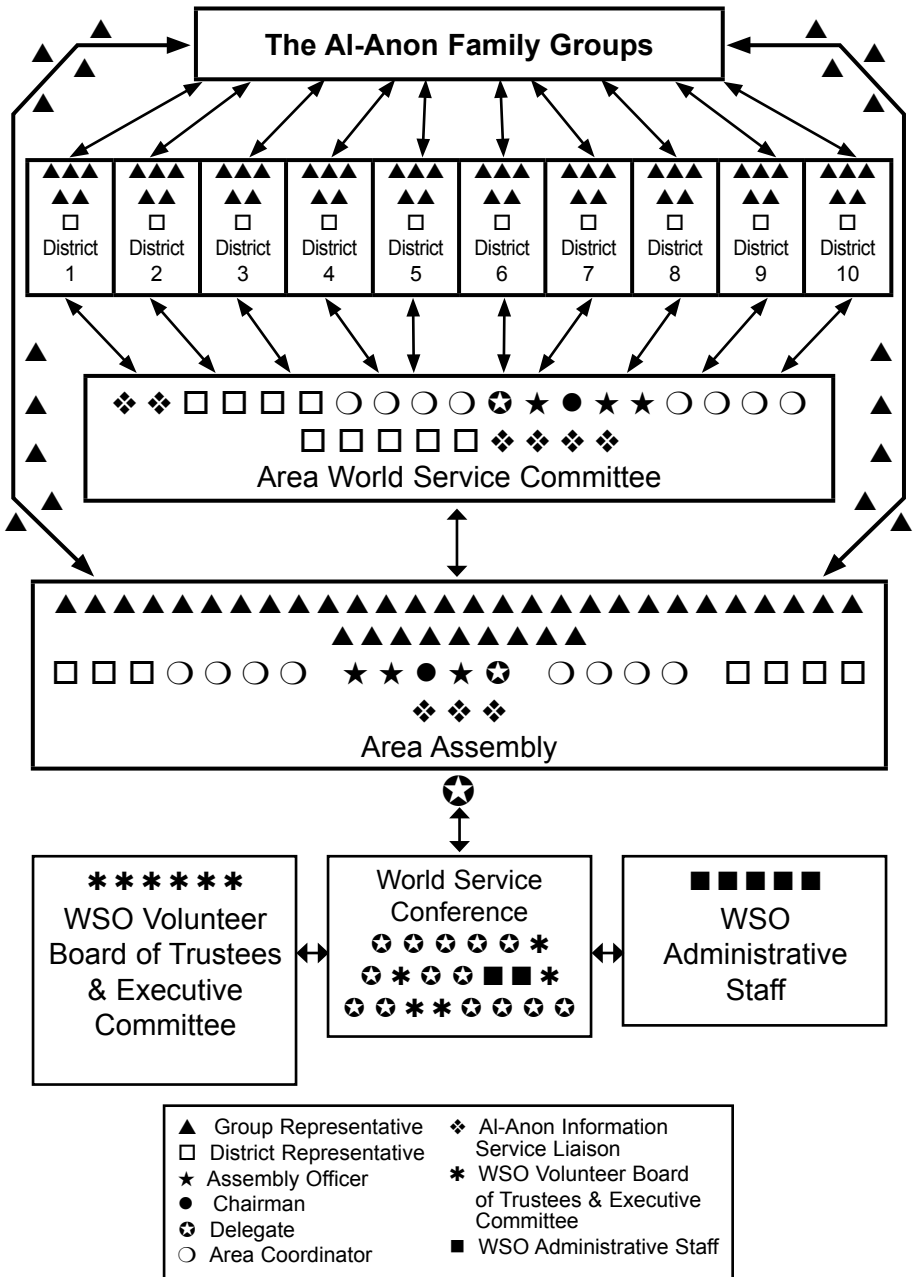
The Al-Anon Family Groups

District 1

District 2

District 3

District 4

District 5

District 6

District 7

District 8

District 9

District 10

Area World Service Committee

Area Assembly

WSO Volunteer Board of Trustees & Executive Committee

World Service Conference

WSO Administrative Staff

▲ Group Representative
□ District Representative
★ Assembly Officer
● Chairman
✪ Delegate
❍ Area Coordinator
❖ Al-Anon Information Service Liaison
✱ WSO Volunteer Board of Trustees & Executive Committee
■ WSO Administrative Staff